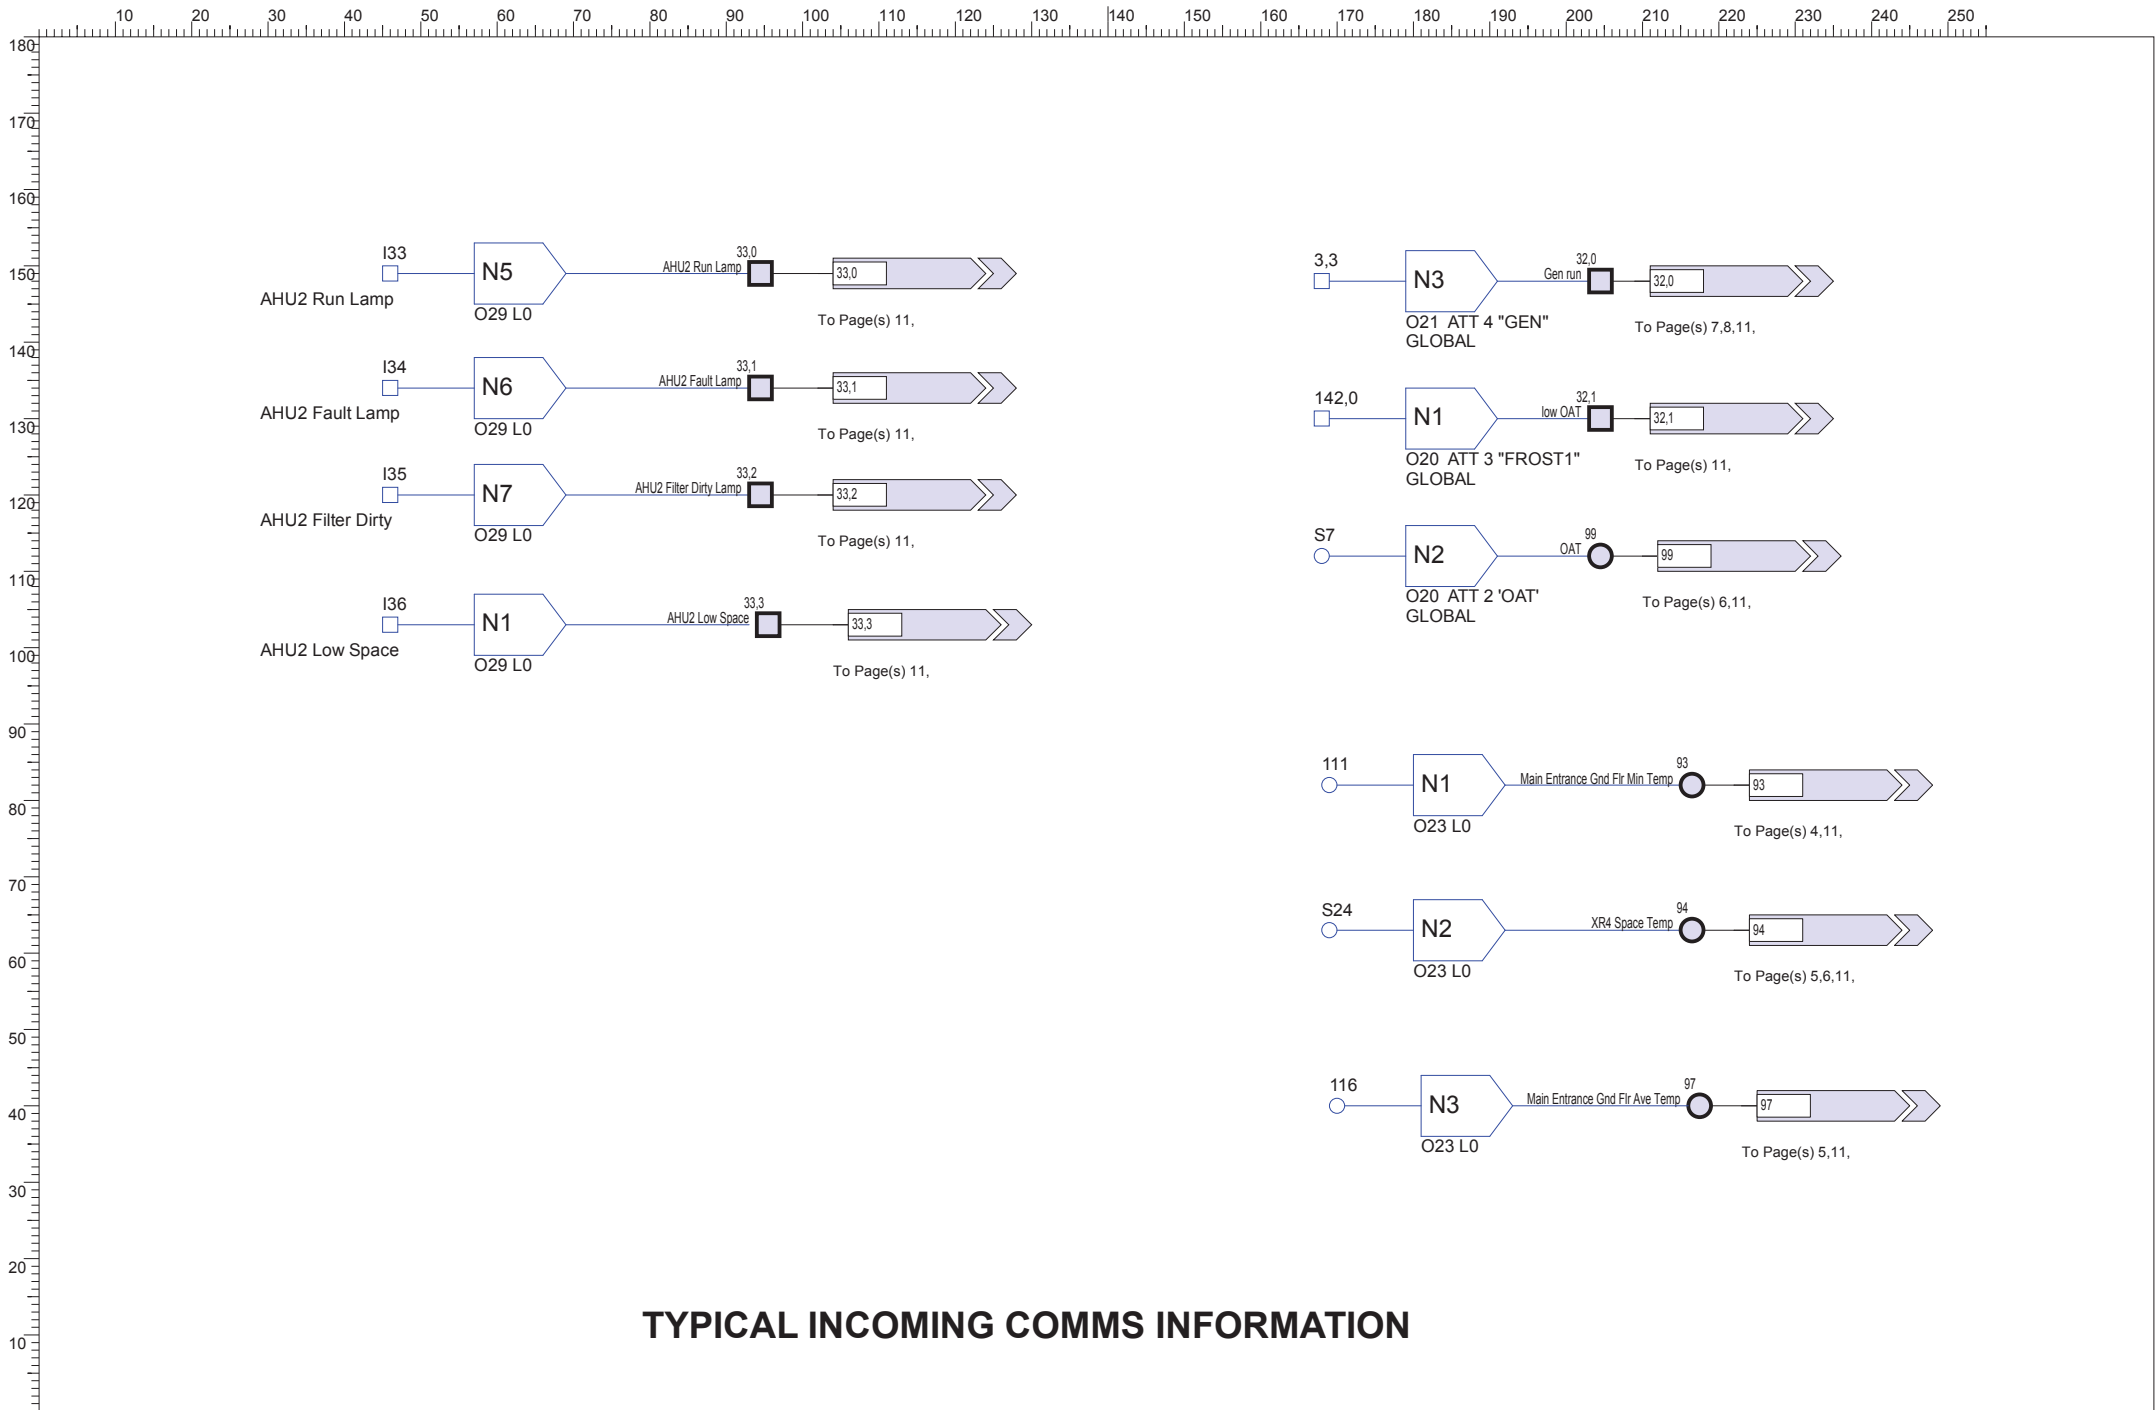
10 20 30 40 50 60 70 80 90 100 110 120 130 140 150 160 170 180 190 200 210 220 230 240 250

180
170
160
150
140
130
120
110
100
90
80
70
60
50
40
30
20
10

I33
AHU2 Run Lamp
N5
O29 L0
33,0
AHU2 Run Lamp
33,0
To Page(s) 11,

I34
AHU2 Fault Lamp
N6
O29 L0
33,1
AHU2 Fault Lamp
33,1
To Page(s) 11,

I35
AHU2 Filter Dirty
N7
O29 L0
33,2
AHU2 Filter Dirty Lamp
33,2
To Page(s) 11,

I36
AHU2 Low Space
N1
O29 L0
33,3
AHU2 Low Space
33,3
To Page(s) 11,

3,3
N3
O21 ATT 4 "GEN"
GLOBAL
32,0
Gen run
32,0
To Page(s) 7,8,11,

142,0
N1
O20 ATT 3 "FROST1"
GLOBAL
32,1
low OAT
32,1
To Page(s) 11,

S7
N2
O20 ATT 2 'OAT'
GLOBAL
99
OAT
99
To Page(s) 6,11,

111
N1
O23 L0
93
Main Entrance Gnd Flr Min Temp
93
To Page(s) 4,11,

S24
N2
O23 L0
94
XR4 Space Temp
94
To Page(s) 5,6,11,

116
N3
O23 L0
97
Main Entrance Gnd Flr Ave Temp
97
To Page(s) 5,11,

TYPICAL INCOMING COMMS INFORMATION